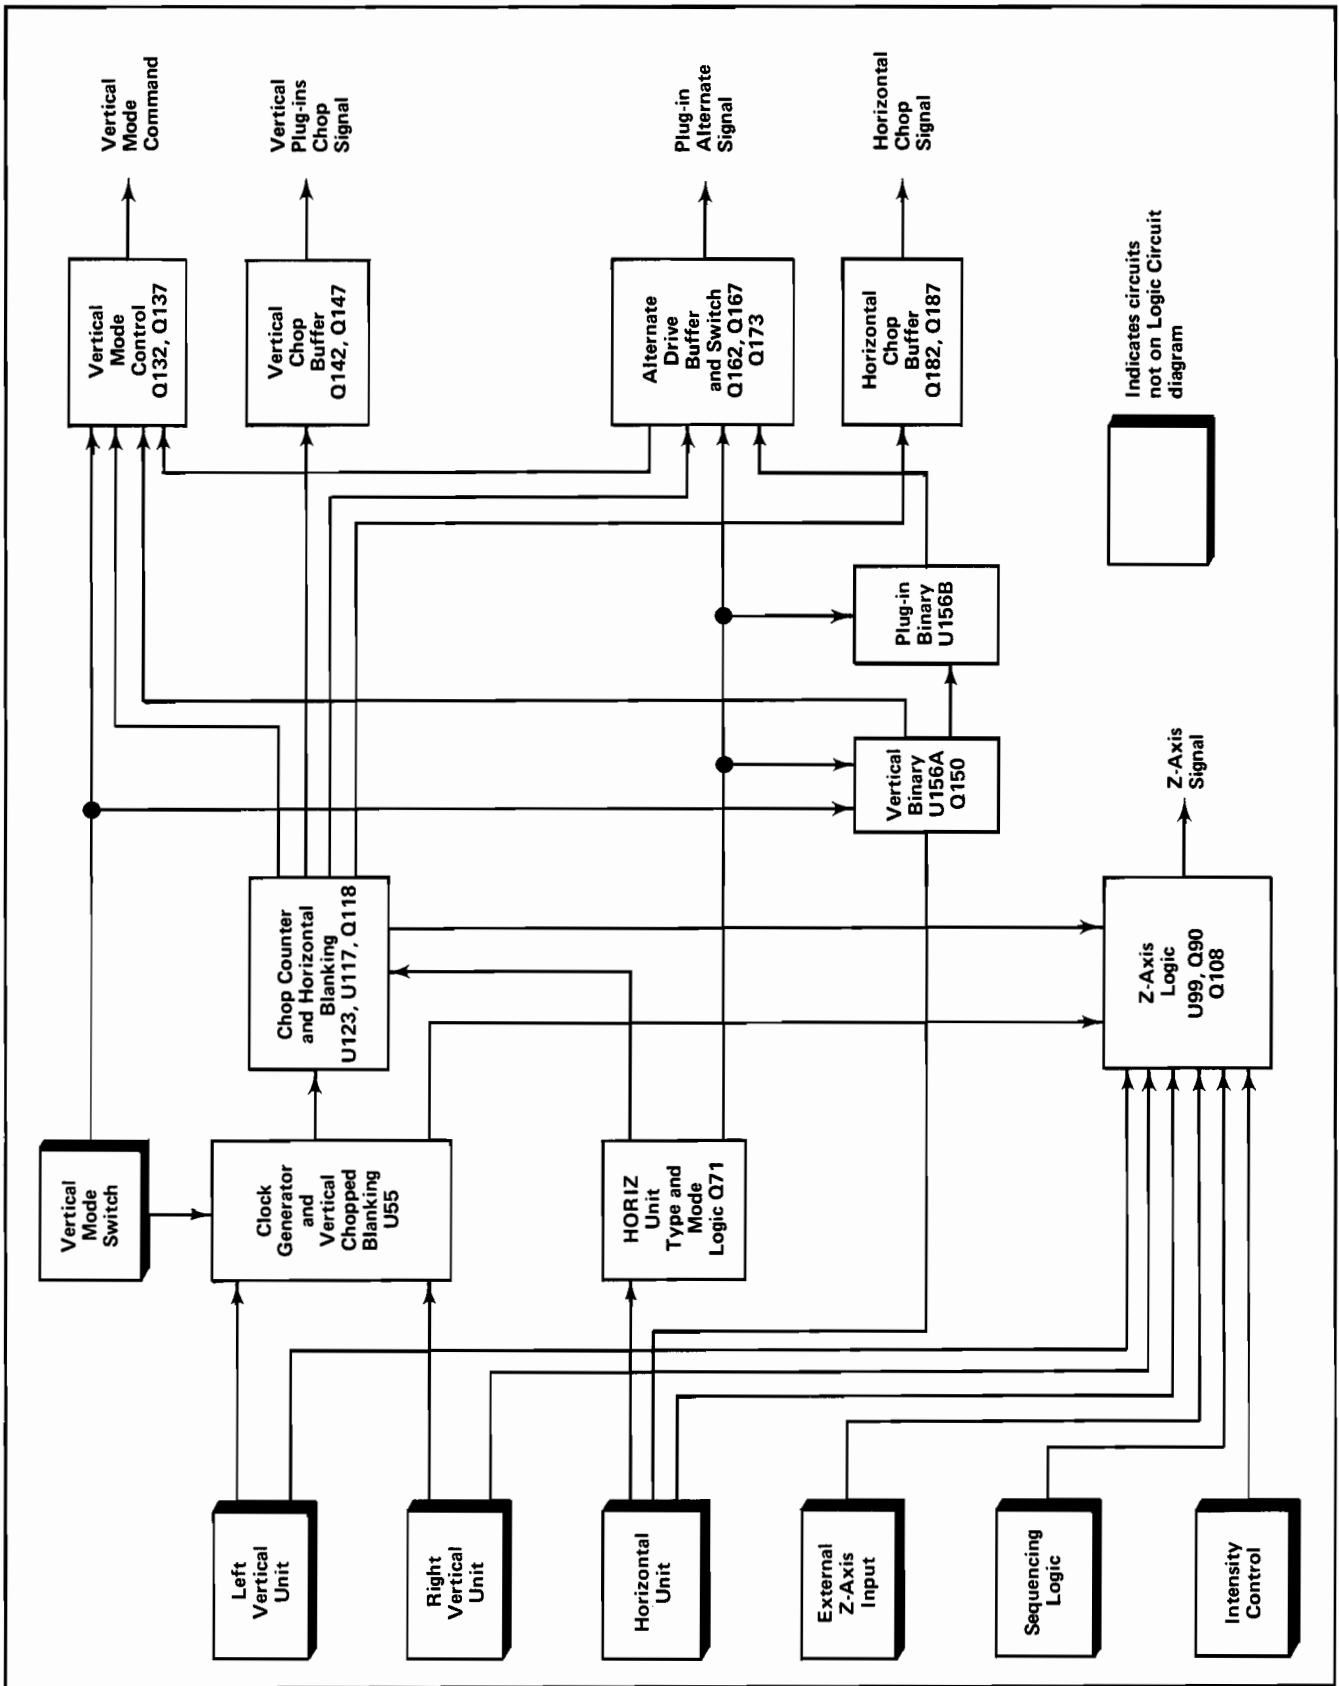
Vertical Mode Command

Vertical Plug-ins Chop Signal

Plug-in Alternate Signal

Horizontal Chop Signal

Vertical Mode Control Q132, Q137

Vertical Chop Buffer Q142, Q147

Alternate Drive Buffer and Switch Q162, Q167 Q173

Horizontal Chop Buffer Q182, Q187

Indicates circuits not on Logic Circuit diagram

Plug-in Binary U156B

Vertical Binary U156A Q150

Z-Axis Signal

Chop Counter and Horizontal Blanking U123, U117, Q118

Z-Axis Logic U99, Q90 Q108

Vertical Mode Switch

Clock Generator and Vertical Chopped Blanking U55

HORIZ Unit Type and Mode Logic Q71

Left Vertical Unit

Right Vertical Unit

Horizontal Unit

External Z-Axis Input

Sequencing Logic

Intensity Control